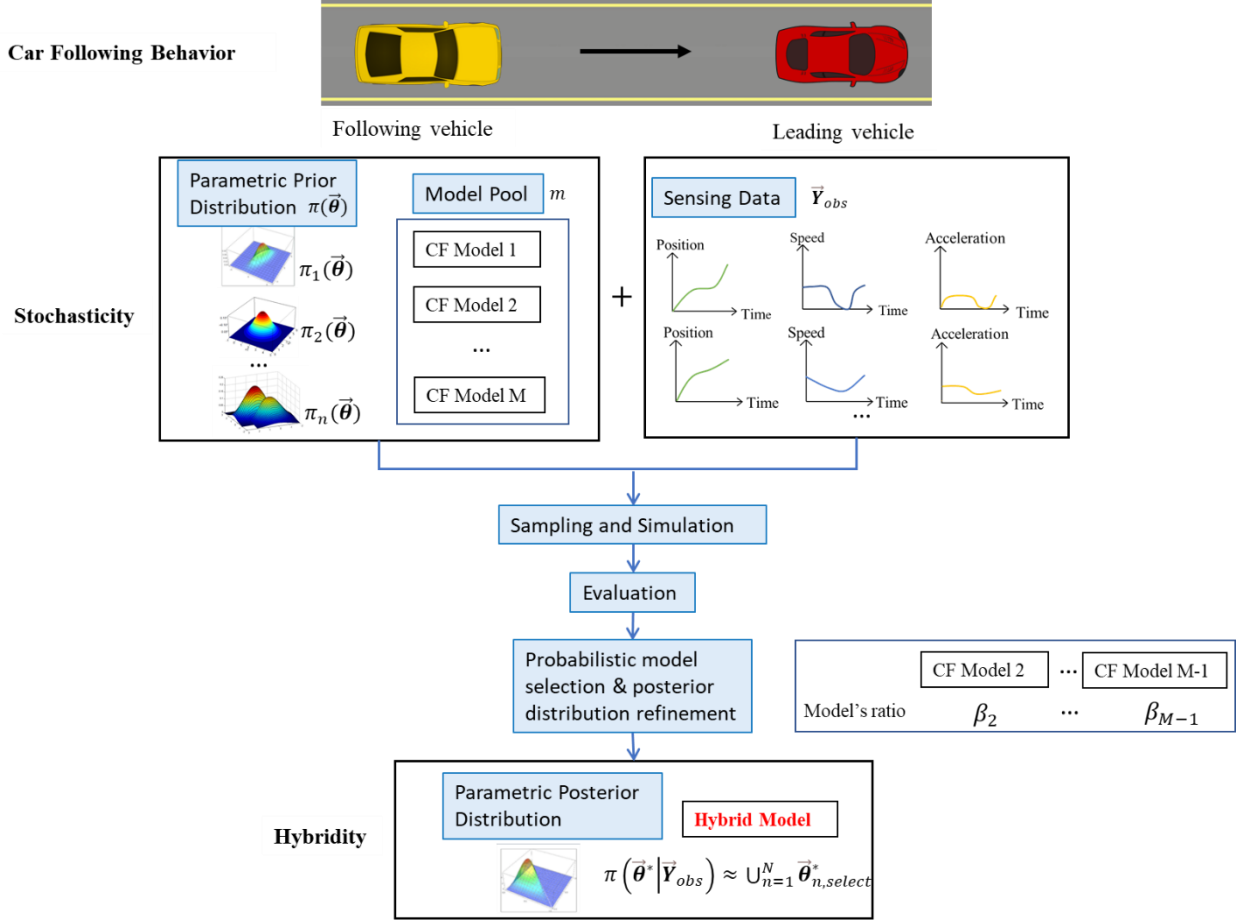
Car Following Behavior

Following vehicle

Leading vehicle

Stochasticity

Parametric Prior Distribution $\pi(\vec{\boldsymbol{\theta}})$

$\pi_1(\vec{\boldsymbol{\theta}})$

$\pi_2(\vec{\boldsymbol{\theta}})$

...

$\pi_n(\vec{\boldsymbol{\theta}})$

Model Pool $m$

CF Model 1

CF Model 2

...

CF Model M

+

Sensing Data $\vec{\boldsymbol{Y}}_{obs}$

Position

Time

Speed

Time

Acceleration

Time

Position

Time

Speed

Time

Acceleration

Time

...

Sampling and Simulation

Evaluation

Probabilistic model selection & posterior distribution refinement

CF Model 2 ... CF Model M-1

Model's ratio $\beta_2$ ... $\beta_{M-1}$

Hybridity

Parametric Posterior Distribution

Hybrid Model

$\pi\left(\vec{\boldsymbol{\theta}}^* \middle| \vec{\boldsymbol{Y}}_{obs}\right) \approx \cup_{n=1}^{N} \vec{\boldsymbol{\theta}}^*_{n,select}$